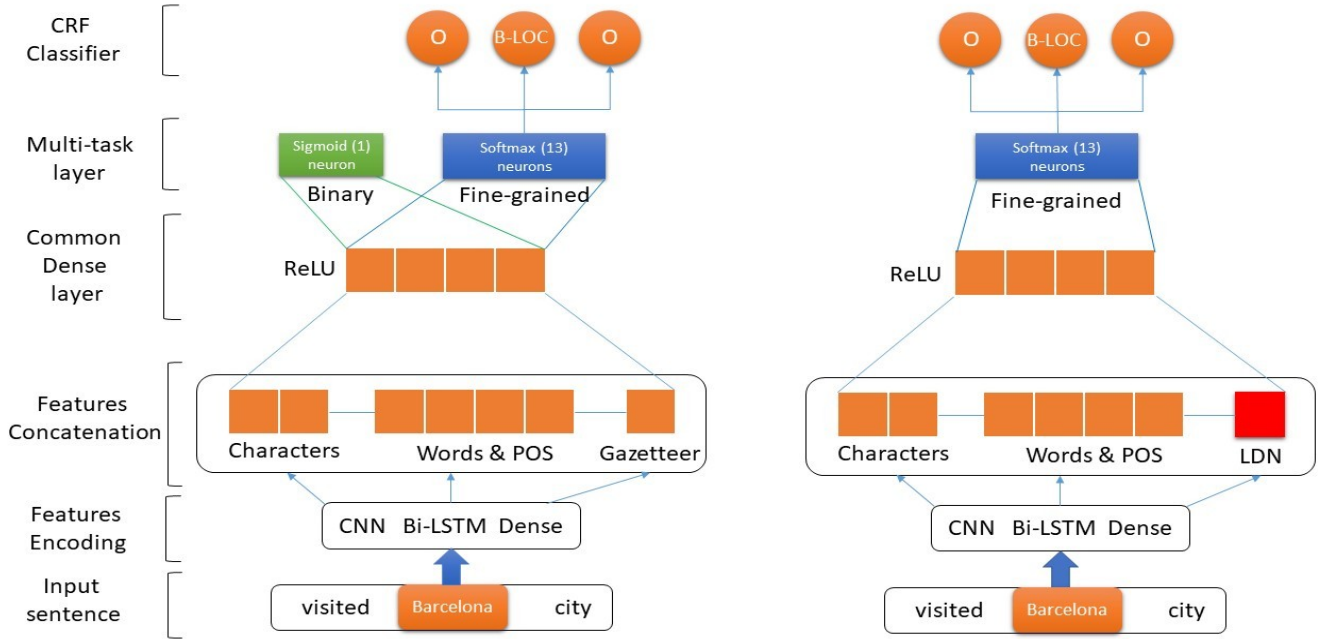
CRF Classifier

Multi-task layer

Common Dense layer

Features Concatenation

Features Encoding

Input sentence

O B-LOC O

Sigmoid (1) neuron

Binary

Softmax (13) neurons

Fine-grained

ReLU

Characters Words & POS Gazetteer

CNN Bi-LSTM Dense

visited Barcelona city

O B-LOC O

Softmax (13) neurons

Fine-grained

ReLU

Characters Words & POS LDN

CNN Bi-LSTM Dense

visited Barcelona city